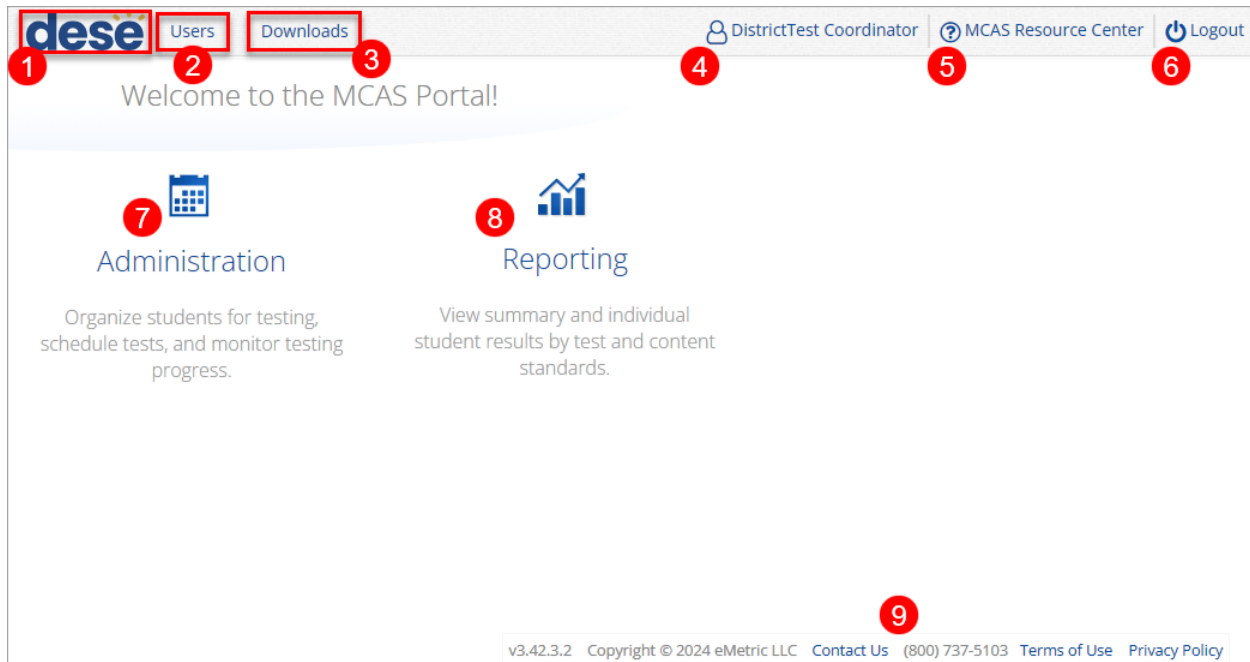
dese 1 Users 2 Downloads 3

DistrictTest Coordinator 4 MCAS Resource Center 5 Logout 6

Welcome to the MCAS Portal!

7 Administration

Organize students for testing, schedule tests, and monitor testing progress.

8 Reporting

View summary and individual student results by test and content standards.

9

v3.42.3.2 Copyright © 2024 eMetric LLC Contact Us (800) 737-5103 Terms of Use Privacy Policy